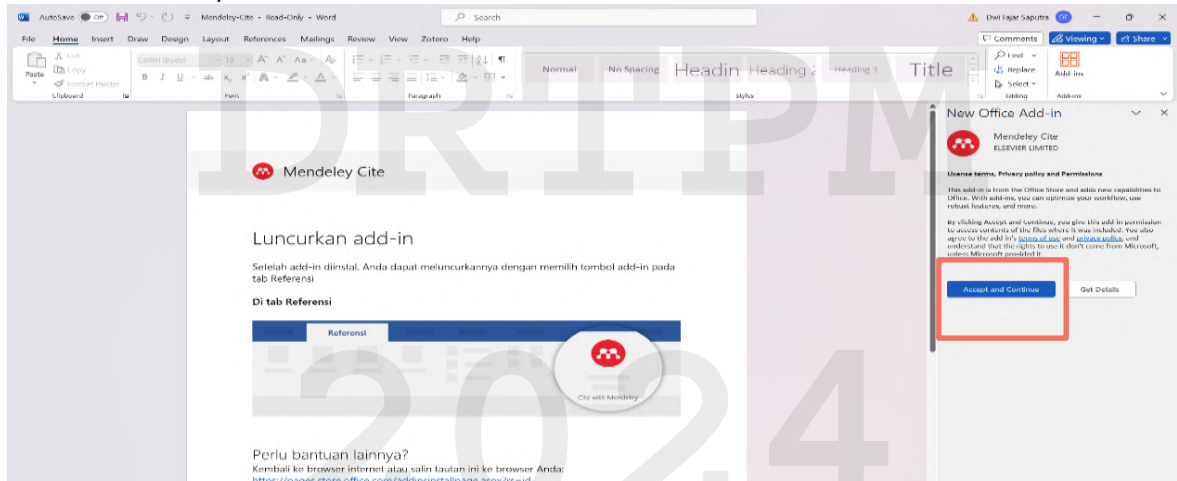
AutoSave Off Mendeley-Cite - Read-Only - Word Search Dwi Fajar Saputra DF

File Home Insert Draw Design Layout References Mailings Review View Zotero Help Comments Viewing Share

Paste Cut Copy Format Painter Clipboard Calibri (Body) 11 Font Paragraph Normal No Spacing Heading 1 Heading 2 Heading 3 Title Styles Find Replace Select Editing Add-ins Add-ins

DRTPM

Mendeley Cite

Luncurkan add-in

Setelah add-in diinstal, Anda dapat meluncurkannya dengan memilih tombol add-in pada tab Referensi

Di tab Referensi

Referensi

Cite with Mendeley

Perlu bantuan lainnya?

Kembali ke browser internet atau salin tautan ini ke browser Anda:

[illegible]

2024

New Office Add-in

Mendeley Cite
ELSEVIER LIMITED

License terms, Privacy policy and Permissions

This add-in is from the Office Store and adds new capabilities to Office. With add-ins, you can optimize your workflow, use robust features, and more.

By clicking Accept and Continue, you give this add-in permission to access contents of the files where it was included. You also agree to the add-in's terms of use and privacy policy, and understand that the rights to use it don't come from Microsoft, unless Microsoft provided it.

Accept and Continue Get Details